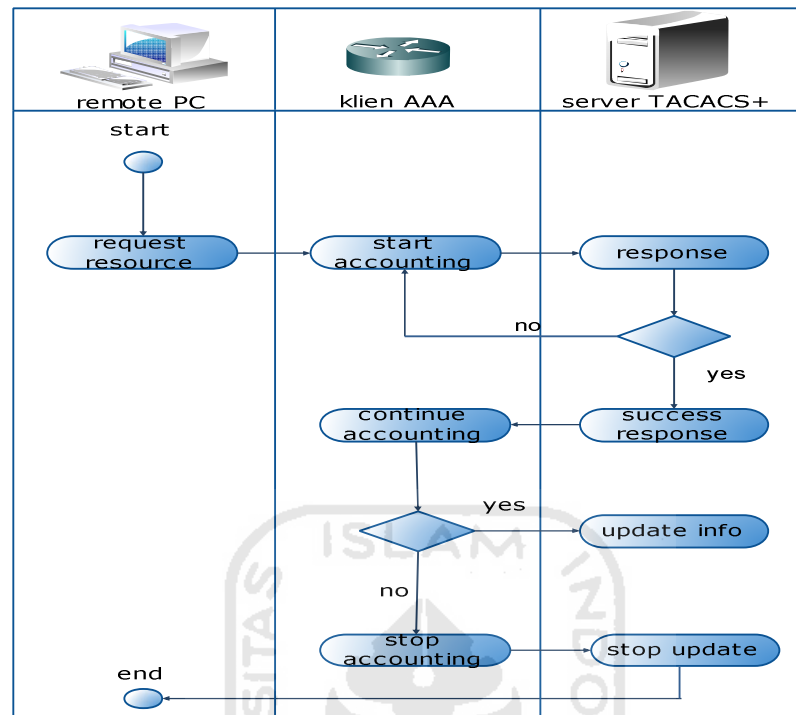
remote PC

klien AAA

server TACACS+

start

request resource

start accounting

response

no

yes

continue accounting

success response

yes

update info

no

stop accounting

stop update

end

ISLAM

SITAS

INDO